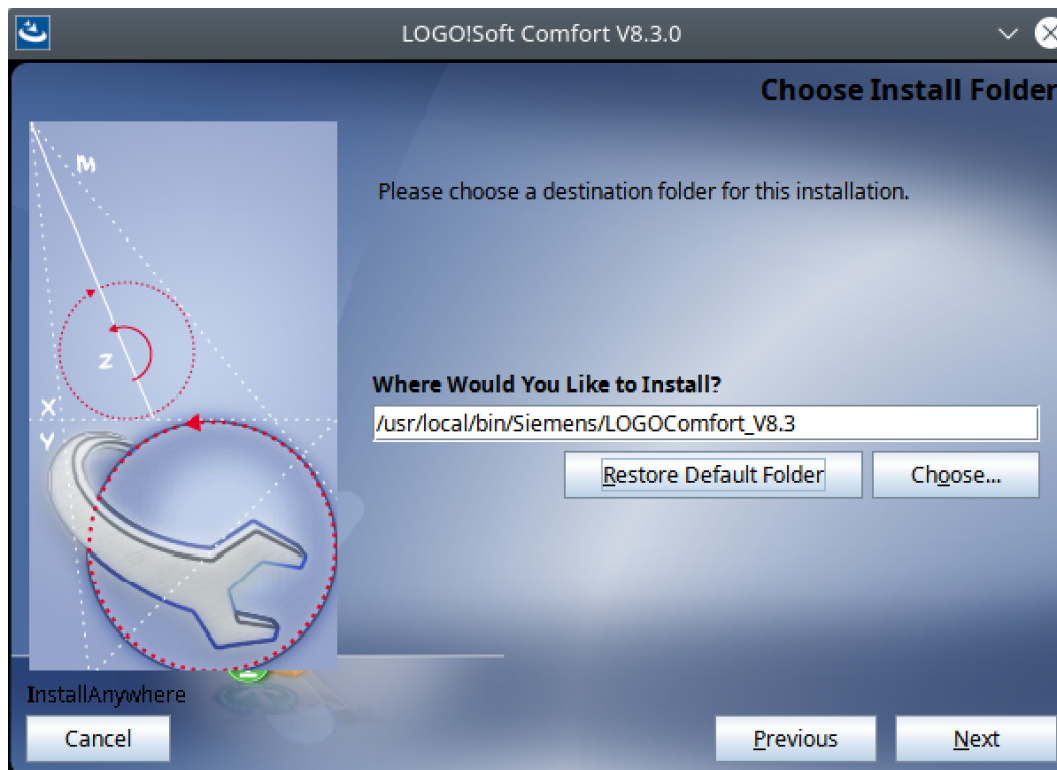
LOGO!Soft Comfort V8.3.0

Choose Install Folder

M

Z

X

Y

Please choose a destination folder for this installation.

Where Would You Like to Install?

/usr/local/bin/Siemens/LOGOComfort_V8.3

Restore Default Folder

Choose...

InstallAnywhere

Cancel

Previous

Next